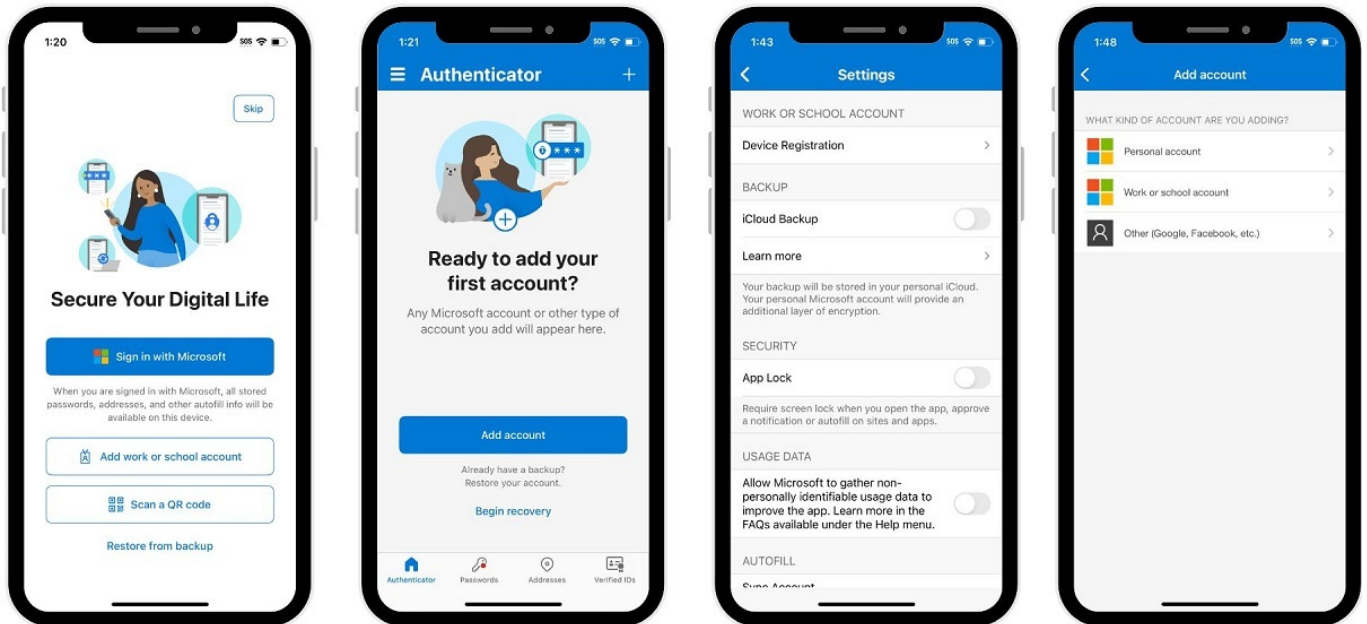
1:20
SOS

Skip

Secure Your Digital Life

Sign in with Microsoft

When you are signed in with Microsoft, all stored passwords, addresses, and other autofill info will be available on this device.

Add work or school account

Scan a QR code

Restore from backup

1:21
SOS

Authenticator

+

Ready to add your first account?

Any Microsoft account or other type of account you add will appear here.

Add account

Already have a backup? Restore your account.

Begin recovery

Authenticator Passwords Addresses Verified IDs

1:43
SOS

Settings

WORK OR SCHOOL ACCOUNT

Device Registration

BACKUP

iCloud Backup

Learn more

Your backup will be stored in your personal iCloud. Your personal Microsoft account will provide an additional layer of encryption.

SECURITY

App Lock

Require screen lock when you open the app, approve a notification or autofill on sites and apps.

USAGE DATA

Allow Microsoft to gather non-personally identifiable usage data to improve the app. Learn more in the FAQs available under the Help menu.

AUTOFILL

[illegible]

1:48
SOS

Add account

WHAT KIND OF ACCOUNT ARE YOU ADDING?

Personal account

Work or school account

Other (Google, Facebook, etc.)